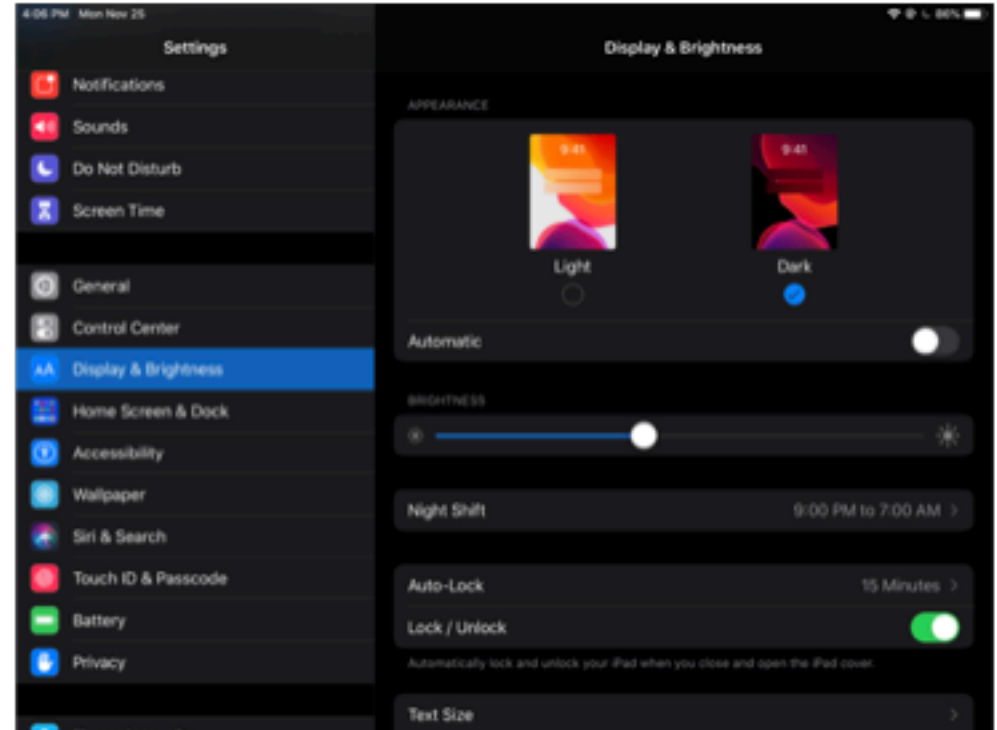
4:06 PM Mon Nov 25

86%

Settings

Notifications

Sounds

Do Not Disturb

Screen Time

General

Control Center

AA Display & Brightness

Home Screen & Dock

Accessibility

Wallpaper

Siri & Search

Touch ID & Passcode

Battery

Privacy

Display & Brightness

APPEARANCE

9:41

9:41

Light

Dark

Automatic

BRIGHTNESS

Night Shift

9:00 PM to 7:00 AM

Auto-Lock

15 Minutes

Lock / Unlock

Automatically lock and unlock your iPad when you close and open the iPad cover.

Text Size